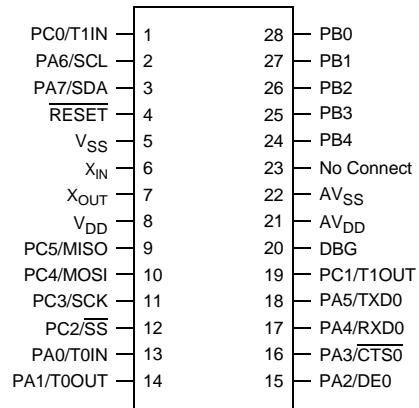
PC0/T1IN 1
PA6/SCL 2
PA7/SDA 3
$\overline{RESET}$ 4
$V_{SS}$ 5
$X_{IN}$ 6
$X_{OUT}$ 7
$V_{DD}$ 8
PC5/MISO 9
PC4/MOSI 10
PC3/SCK 11
PC2/$\overline{SS}$ 12
PA0/T0IN 13
PA1/T0OUT 14

28 PB0
27 PB1
26 PB2
25 PB3
24 PB4
23 No Connect
22 $AV_{SS}$
21 $AV_{DD}$
20 DBG
19 PC1/T1OUT
18 PA5/TXD0
17 PA4/RXD0
16 PA3/$\overline{CTS0}$
15 PA2/DE0